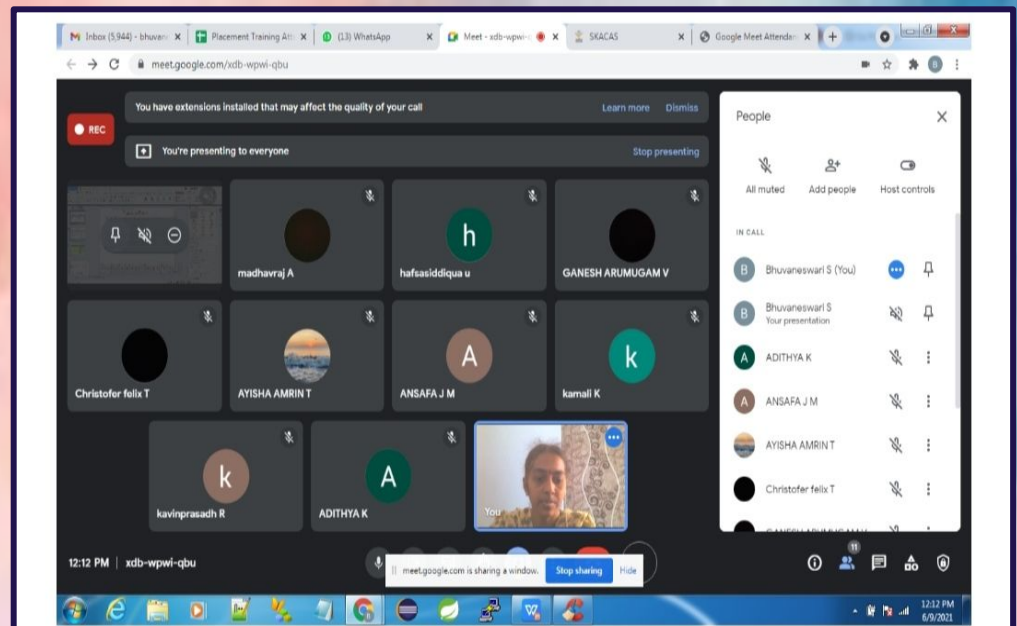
Inbox (5,944) - bhuvan Placement Training Att (13) WhatsApp Meet - xdb-wpwi- SKACAS Google Meet Attendan

meet.google.com/xdb-wpwi-qbu

REC

You have extensions installed that may affect the quality of your call Learn more Dismiss

You're presenting to everyone Stop presenting

madhavraj A

h

hafsasiddiqua u

GANESH ARUMUGAM V

Christofer felix T

AYISHA AMRIN T

A

ANSAFA J M

k

kamali K

k

kavinprasadh R

A

ADITHYA K

You

12:12 PM | xdb-wpwi-qbu

meet.google.com is sharing a window. Stop sharing Hide

People

All muted Add people Host controls

IN CALL

B Bhuvaneswari S (You)

B Bhuvaneswari S
Your presentation

A ADITHYA K

A ANSAFA J M

AYISHA AMRIN T

Christofer felix T

11

12:12 PM
6/9/2021